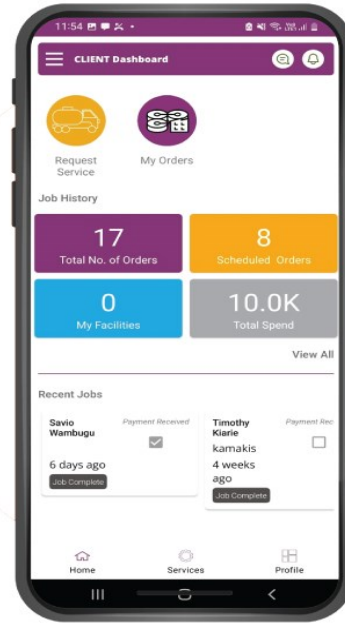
11:54

CLIENT Dashboard

Request Service

My Orders

Job History

17
Total No. of Orders

8
Scheduled Orders

0
My Facilities

10.0K
Total Spend

View All

Recent Jobs

Savio Wambugu
Payment Received
6 days ago
Job Complete

Timothy Kiarie
Payment Rec
kamakis
4 weeks ago
Job Complete

Home
Services
Profile